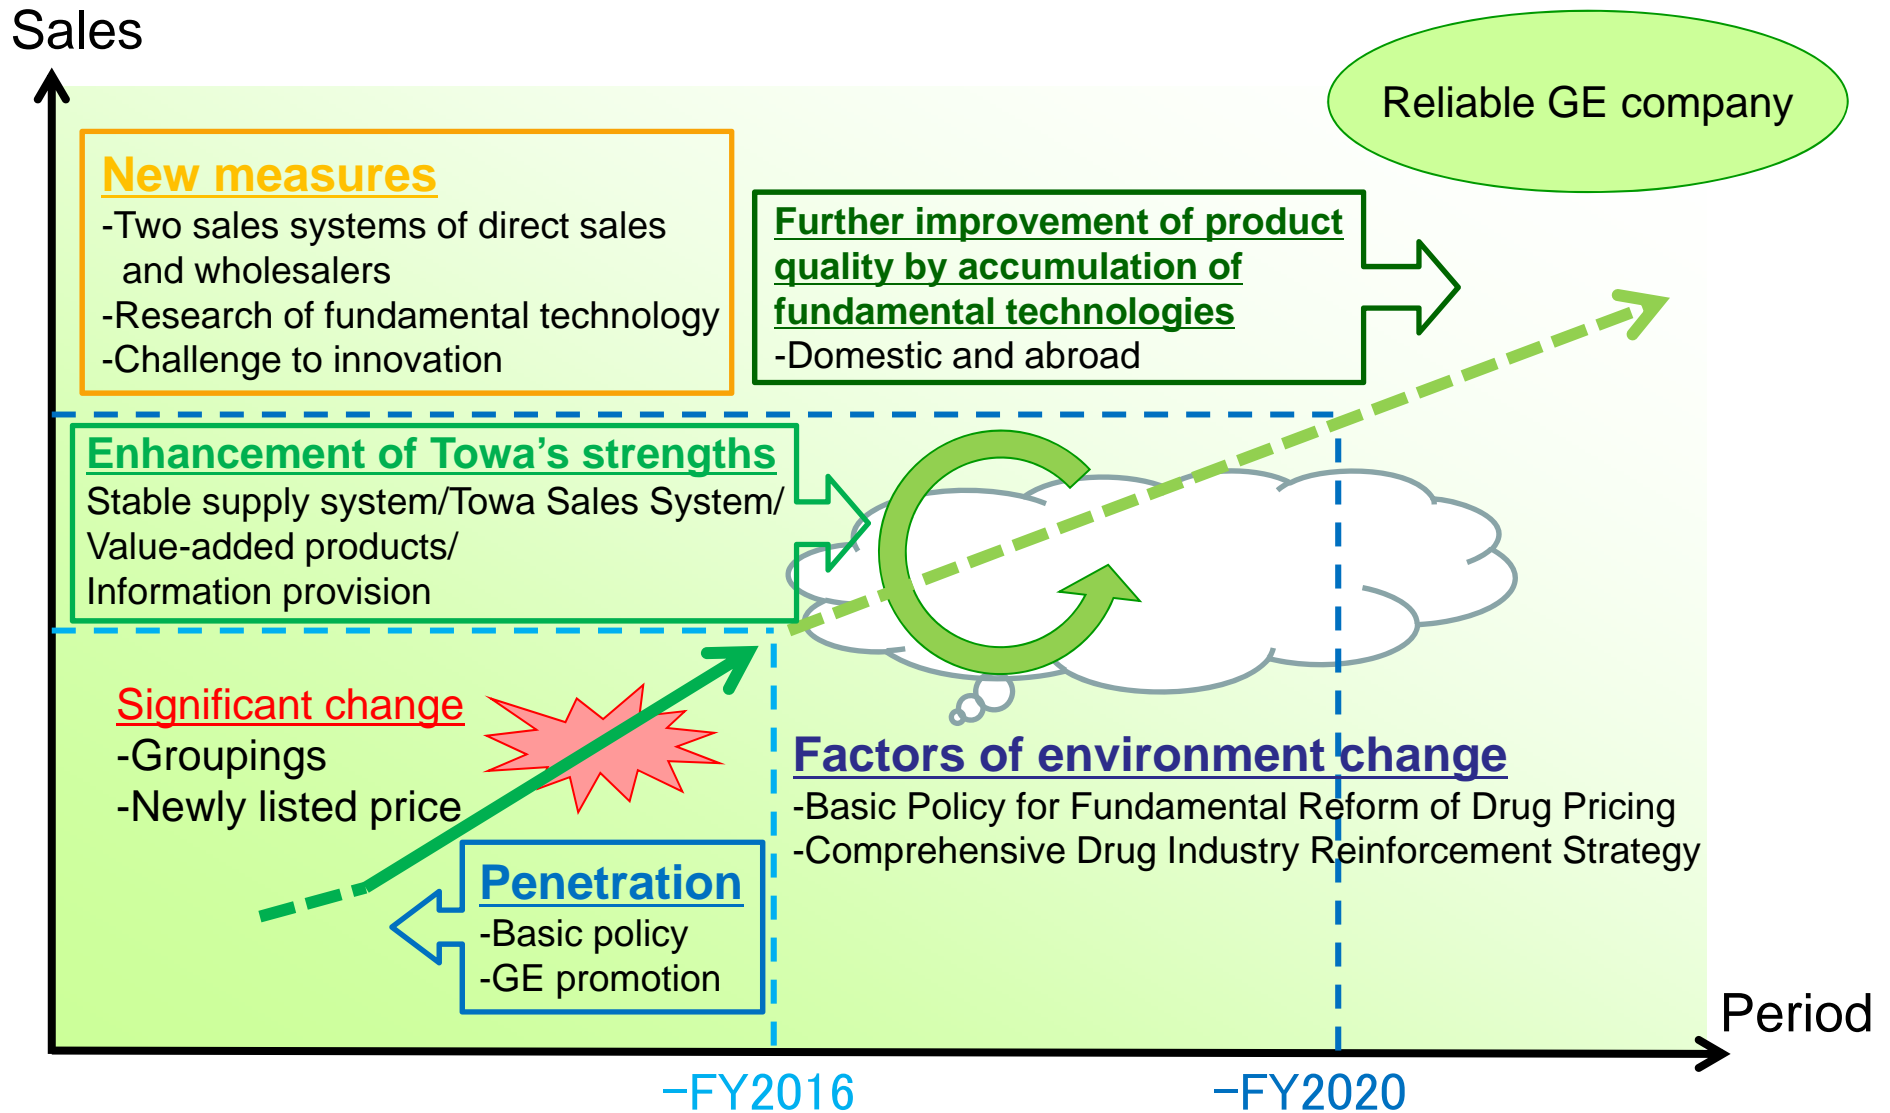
Sales

Reliable GE company

New measures
-Two sales systems of direct sales and wholesalers
-Research of fundamental technology
-Challenge to innovation

Further improvement of product quality by accumulation of fundamental technologies
-Domestic and abroad

Enhancement of Towa's strengths
Stable supply system/Towa Sales System/ Value-added products/ Information provision

Significant change
-Groupings
-Newly listed price

Factors of environment change
-Basic Policy for Fundamental Reform of Drug Pricing
-Comprehensive Drug Industry Reinforcement Strategy

Penetration
-Basic policy
-GE promotion

Period

-FY2016

-FY2020